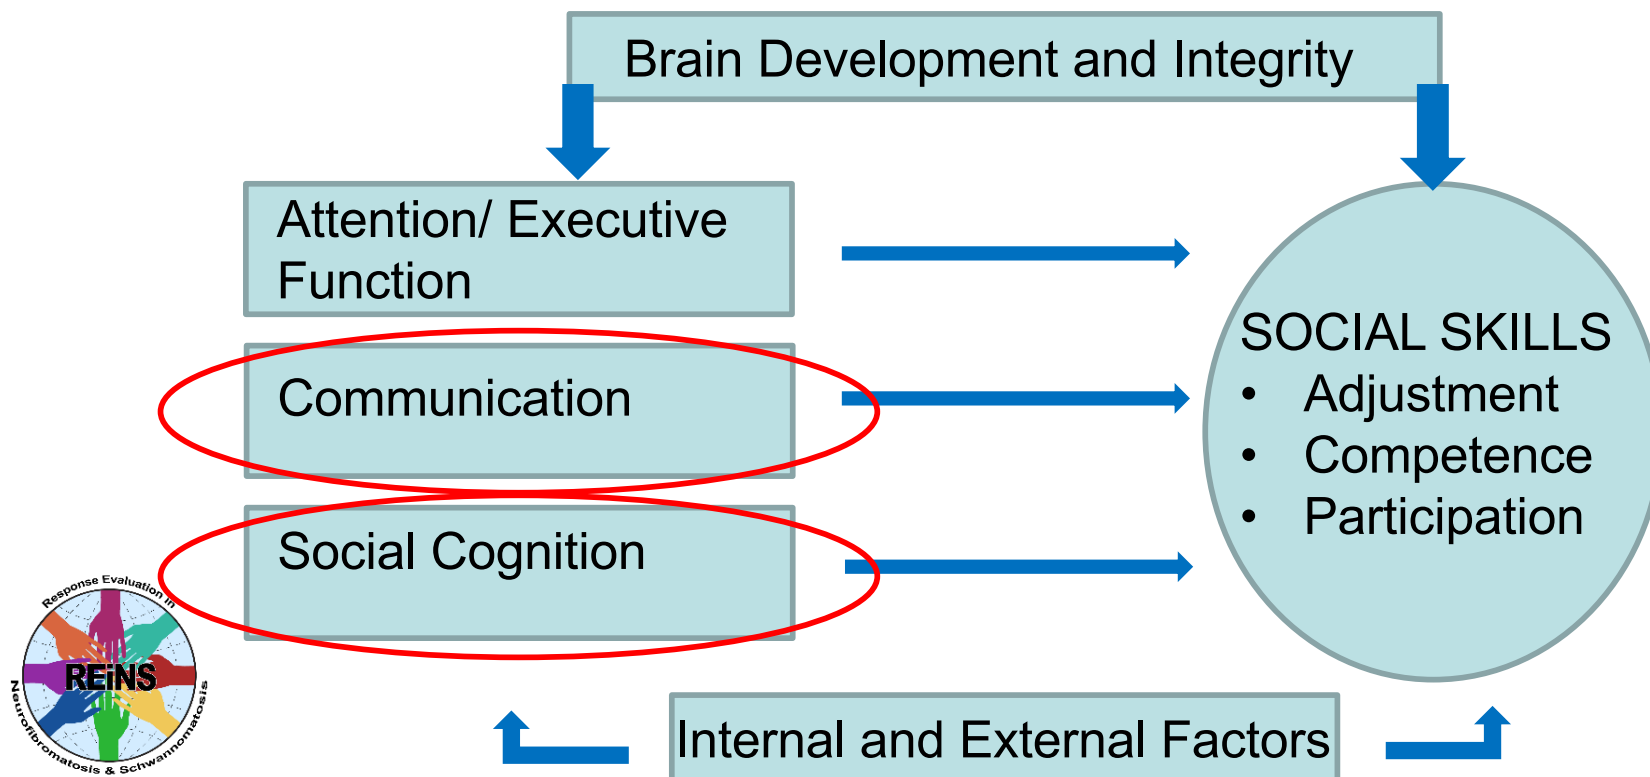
Brain Development and Integrity

Attention/ Executive Function

Communication

Social Cognition

SOCIAL SKILLS
- Adjustment
- Competence
- Participation

Response Evaluation in Neurofibromatosis & Schwannomatosis
REiNS

Internal and External Factors